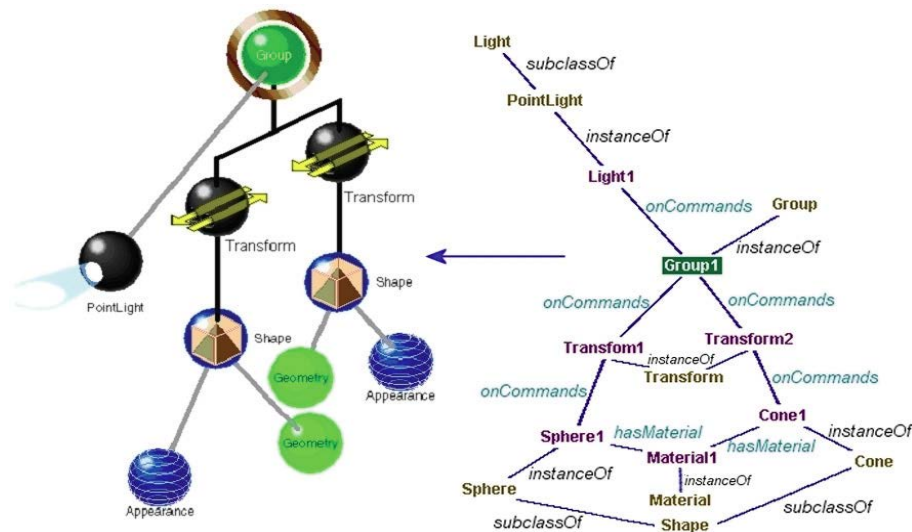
Group

Transform

Transform

PointLight

Shape

Shape

Geometry

Appearance

Geometry

Appearance

Light

subclassOf

PointLight

instanceOf

Light1

onCommands

Group

instanceOf

Group1

onCommands

onCommands

Transfom1

instanceOf

Transform2

Transform

onCommands

onCommands

Sphere1

hasMaterial

Cone1

instanceOf

hasMaterial

Material1

Cone

instanceOf

instanceOf

Sphere

Material

subclassOf

subclassOf

Shape